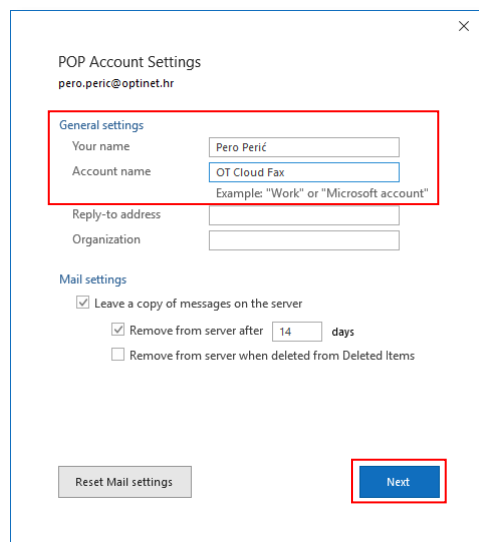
×

POP Account Settings
pero.peric@optinet.hr

General settings
Your name Pero Perić
Account name OT Cloud Fax
Example: "Work" or "Microsoft account"
Reply-to address
Organization

Mail settings
Leave a copy of messages on the server
Remove from server after 14 days
Remove from server when deleted from Deleted Items

Reset Mail settings
Next